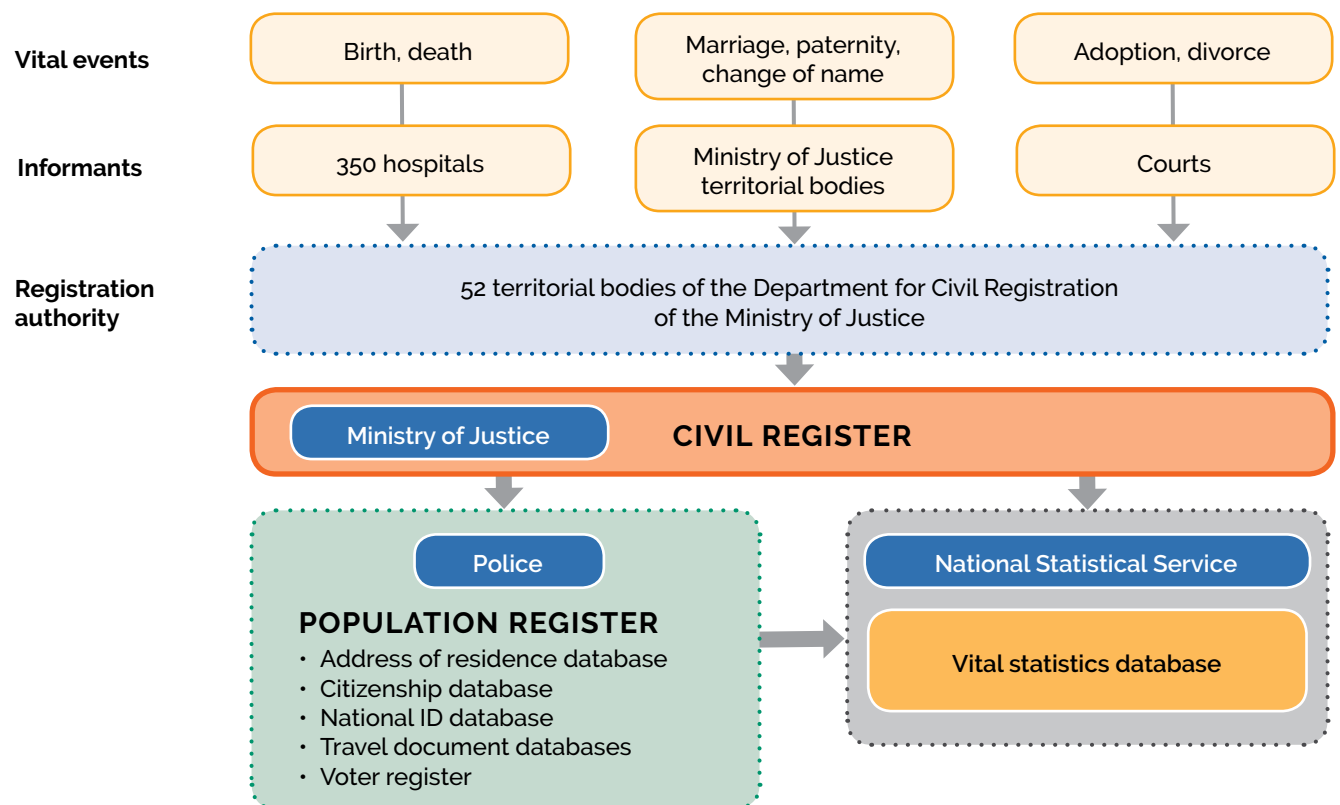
Vital events

Birth, death

Marriage, paternity, change of name

Adoption, divorce

Informants

350 hospitals

Ministry of Justice territorial bodies

Courts

Registration authority

52 territorial bodies of the Department for Civil Registration of the Ministry of Justice

Ministry of Justice

CIVIL REGISTER

Police

POPULATION REGISTER

• Address of residence database
• Citizenship database
• National ID database
• Travel document databases
• Voter register

National Statistical Service

Vital statistics database